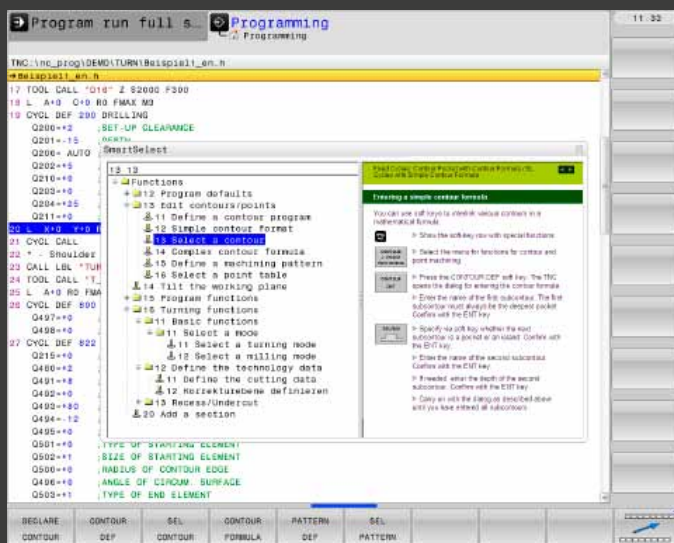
Program run full s Programming
Programming

11:32

TNC:\nc_prog\DEMO\TURN\Beispiel1_en.h
Beispiel1_en.h

17 TOOL CALL "D16" Z S2000 F300
18 L A+0 C+0 R0 FMAX M3
19 CYCL DEF 200 DRILLING
Q200=+2 ;SET-UP CLEARANCE
Q201=-15 ;DEPTH
Q206= AUTO
Q202=+5
Q210=+0
Q203=+0
Q204=+25
Q211=+0
20 L X+0 Y+0 R
21 CYCL CALL
22 * - Shoulder
23 CALL LBL "TUR
24 TOOL CALL "T_
25 L A+0 R0 FMA
26 CYCL DEF 800
Q497=+0
Q498=+0
27 CYCL DEF 822
Q215=+0
Q460=+2
Q491=+8
Q492=+0
Q493=+80
Q494=-12
Q495=+0
Q501=+0 ;TYPE OF STARTING ELEMENT
Q502=+1 ;SIZE OF STARTING ELEMENT
Q500=+0 ;RADIUS OF CONTOUR EDGE
Q496=+0 ;ANGLE OF CIRCUM. SURFACE
Q503=+1 ;TYPE OF END ELEMENT

SmartSelect
13 13
Functions
12 Program defaults
13 Edit contours/points
11 Define a contour program
12 Simple contour format
13 Select a contour
14 Complex contour formula
15 Define a machining pattern
16 Select a point table
14 Tilt the working plane
15 Program functions
16 Turning functions
11 Basic functions
11 Select a mode
11 Select a turning mode
12 Select a milling mode
12 Define the technology data
11 Define the cutting data
12 Korrekturebene definieren
13 Recess/Undercut
20 Add a section

Read Contour: Contour Pocket with Contour Formula / Contour with Simple Contour Formula

Entering a simple contour formula

You can use soft keys to interlink various contours in a mathematical formula:

Show the soft-key row with special functions
Select the menu for functions for contour and point machining
Press the CONTOUR DEF soft key. The TNC opens the dialog for entering the contour formula
Enter the name of the first subcontour. The first subcontour must always be the deepest pocket. Confirm with the ENT key
Specify via soft key whether the next subcontour is a pocket or an island. Confirm with the ENT key
Enter the name of the second subcontour. Confirm with the ENT key
If needed, enter the depth of the second subcontour. Confirm with the ENT key
Carry on with the dialog as described above until you have entered all subcontours

DECLARE CONTOUR | CONTOUR DEF | SEL CONTOUR | CONTOUR FORMULA | PATTERN DEF | SEL PATTERN